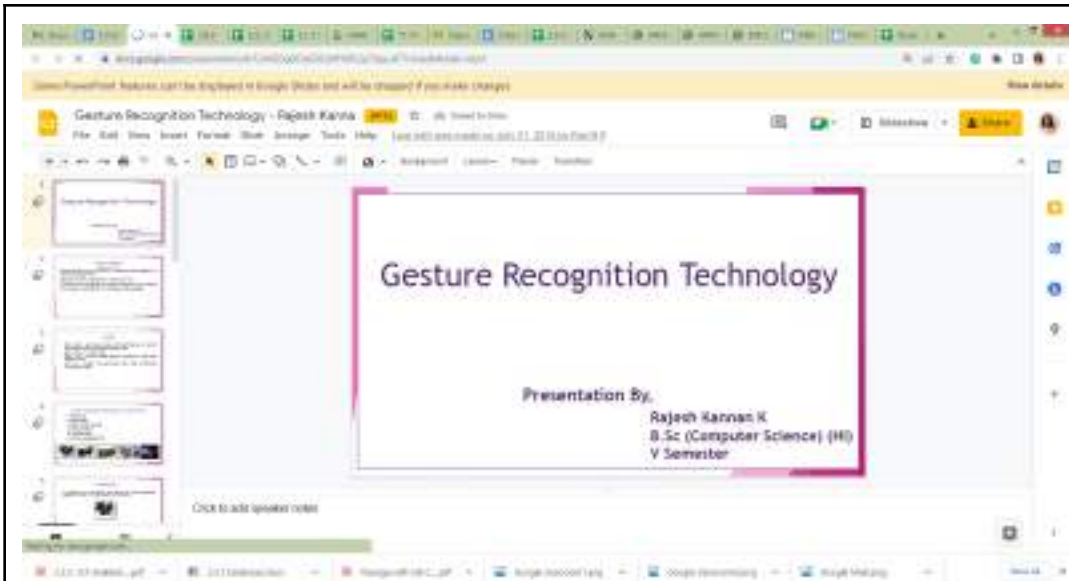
Some PowerPoint features can't be displayed in Google Slides and will be dropped if you make changes

Gesture Recognition Technology - Rajesh Kanna

File Edit View Insert Format Slide Arrange Tools Help

Slideshow

Share

Gesture Recognition Technology

Presentation By,

Rajesh Kannan K

B.Sc (Computer Science) (HI)

V Semester

Click to add speaker notes